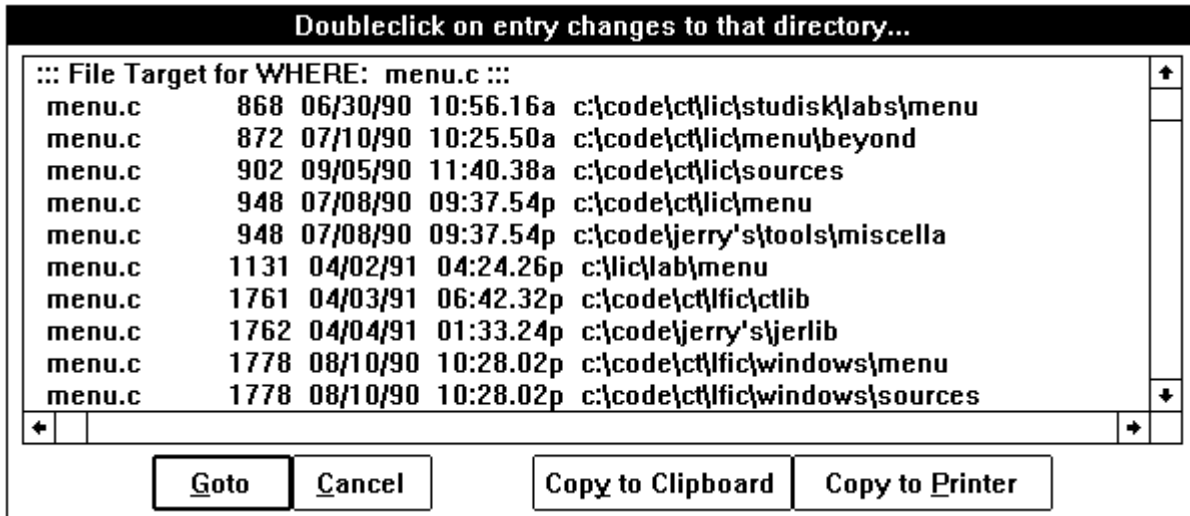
Doubleclick on entry changes to that directory...

::: File Target for WHERE: menu.c :::

| | | | | |
|---|---|---|---|---|
| menu.c | 868 | 06/30/90 | 10:56.16a | c:\code\ct\lic\studisk\labs\menu |
| menu.c | 872 | 07/10/90 | 10:25.50a | c:\code\ct\lic\menu\beyond |
| menu.c | 902 | 09/05/90 | 11:40.38a | c:\code\ct\lic\sources |
| menu.c | 948 | 07/08/90 | 09:37.54p | c:\code\ct\lic\menu |
| menu.c | 948 | 07/08/90 | 09:37.54p | c:\code\jerry's\tools\miscella |
| menu.c | 1131 | 04/02/91 | 04:24.26p | c:\lic\lab\menu |
| menu.c | 1761 | 04/03/91 | 06:42.32p | c:\code\ct\lfic\ctlib |
| menu.c | 1762 | 04/04/91 | 01:33.24p | c:\code\jerry's\jerlib |
| menu.c | 1778 | 08/10/90 | 10:28.02p | c:\code\ct\lfic\windows\menu |
| menu.c | 1778 | 08/10/90 | 10:28.02p | c:\code\ct\lfic\windows\sources |

Goto Cancel Copy to Clipboard Copy to Printer